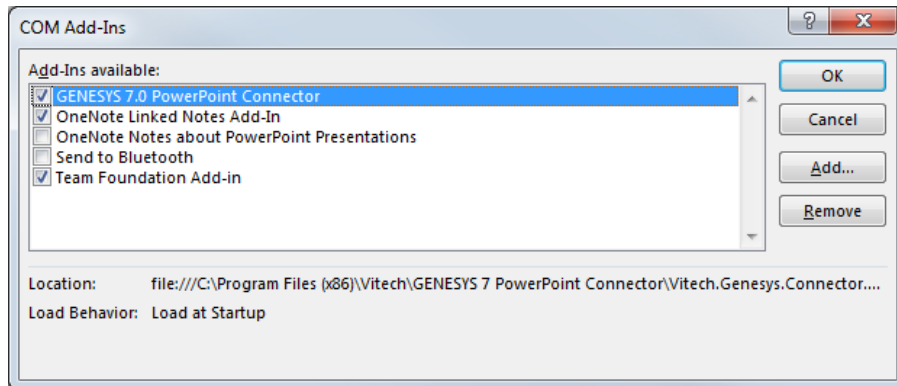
COM Add-Ins

?

X

Add-Ins available:

GENESYS 7.0 PowerPoint Connector
OneNote Linked Notes Add-In
OneNote Notes about PowerPoint Presentations
Send to Bluetooth
Team Foundation Add-in

OK

Cancel

Add...

Remove

Location: file:///C:\Program Files (x86)\Vitech\GENESYS 7 PowerPoint Connector\Vitech.Genesys.Connector....

Load Behavior: Load at Startup